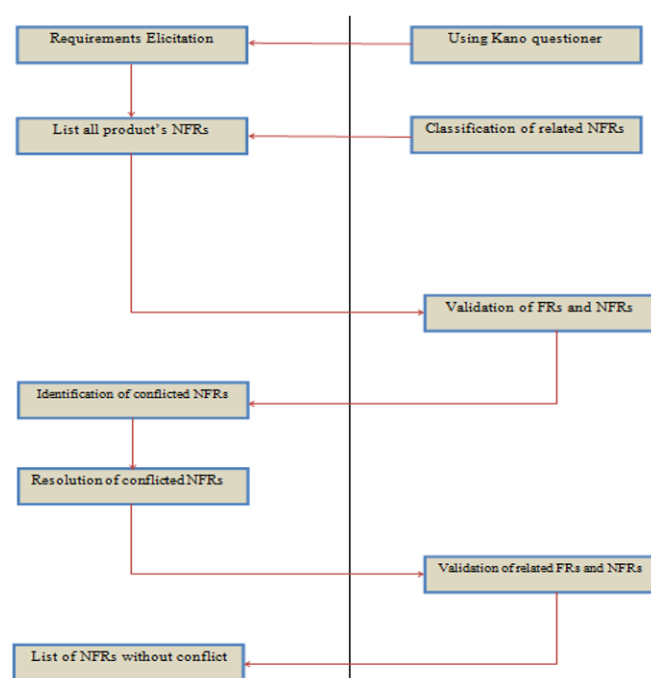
Requirements Elicitation

Using Kano questioner

List all product's NFRs

Classification of related NFRs

Validation of FRs and NFRs

Identification of conflicted NFRs

Resolution of conflicted NFRs

Validation of related FRs and NFRs

List of NFRs without conflict